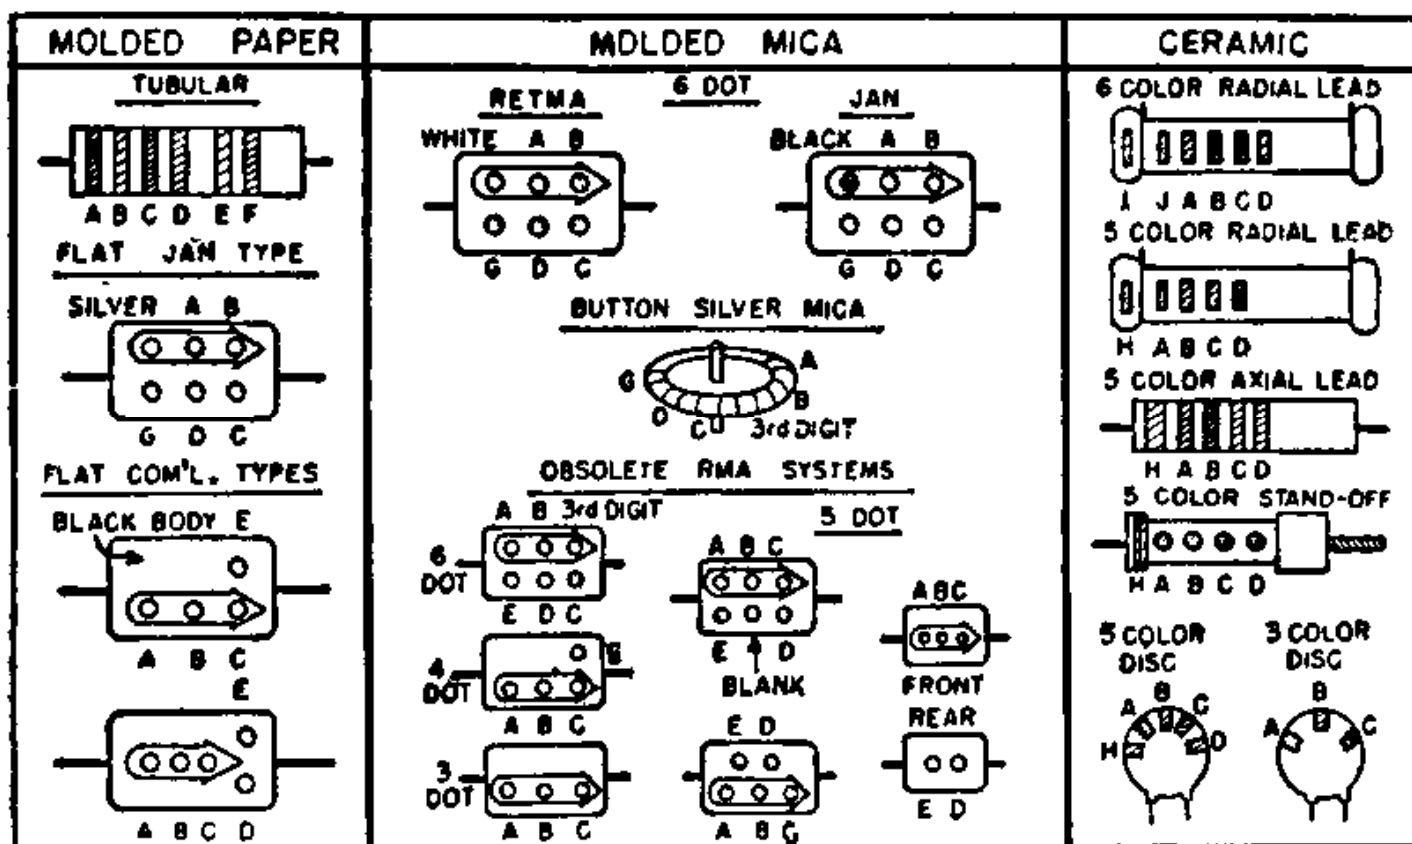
| MOLDED PAPER | MOLDED MICA | CERAMIC |
|---|---|---|

MOLDED PAPER

TUBULAR

A B C D E F

FLAT JAN TYPE

SILVER A B

G D C

FLAT COM'L. TYPES

BLACK BODY E

A B C

E

A B C D

MOLDED MICA

6 DOT

RETMA

WHITE A B

G D C

JAN

BLACK A B

G D C

BUTTON SILVER MICA

G A B D C 3rd DIGIT

OBSOLETE RMA SYSTEMS

A B 3rd DIGIT

6 DOT

E D C

4 DOT

E

A B C

3 DOT

A B C

5 DOT

A B C

E D

BLANK

E D

A B C

A B C

FRONT

REAR

E D

CERAMIC

6 COLOR RADIAL LEAD

I J A B C D

5 COLOR RADIAL LEAD

H A B C D

5 COLOR AXIAL LEAD

H A B C D

5 COLOR STAND-OFF

H A B C D

5 COLOR DISC

A B C H D

3 COLOR DISC

B A C